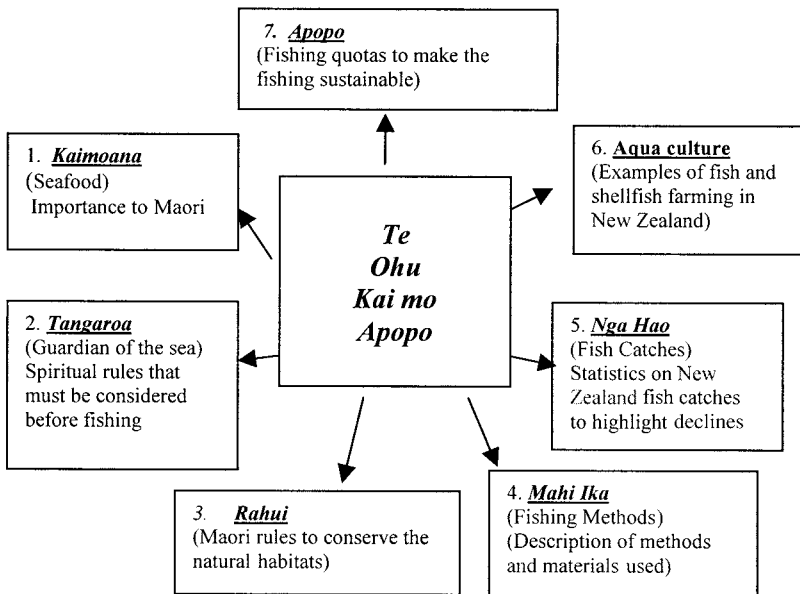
7. Apopo
(Fishing quotas to make the fishing sustainable)

1. Kaimoana
(Seafood)
Importance to Maori

6. Aqua culture
(Examples of fish and shellfish farming in New Zealand)

Te Ohu Kai mo Apopo

2. Tangaroa
(Guardian of the sea)
Spiritual rules that must be considered before fishing

5. Nga Hao
(Fish Catches)
Statistics on New Zealand fish catches to highlight declines

3. Rahui
(Maori rules to conserve the natural habitats)

4. Mahi Ika
(Fishing Methods)
(Description of methods and materials used)